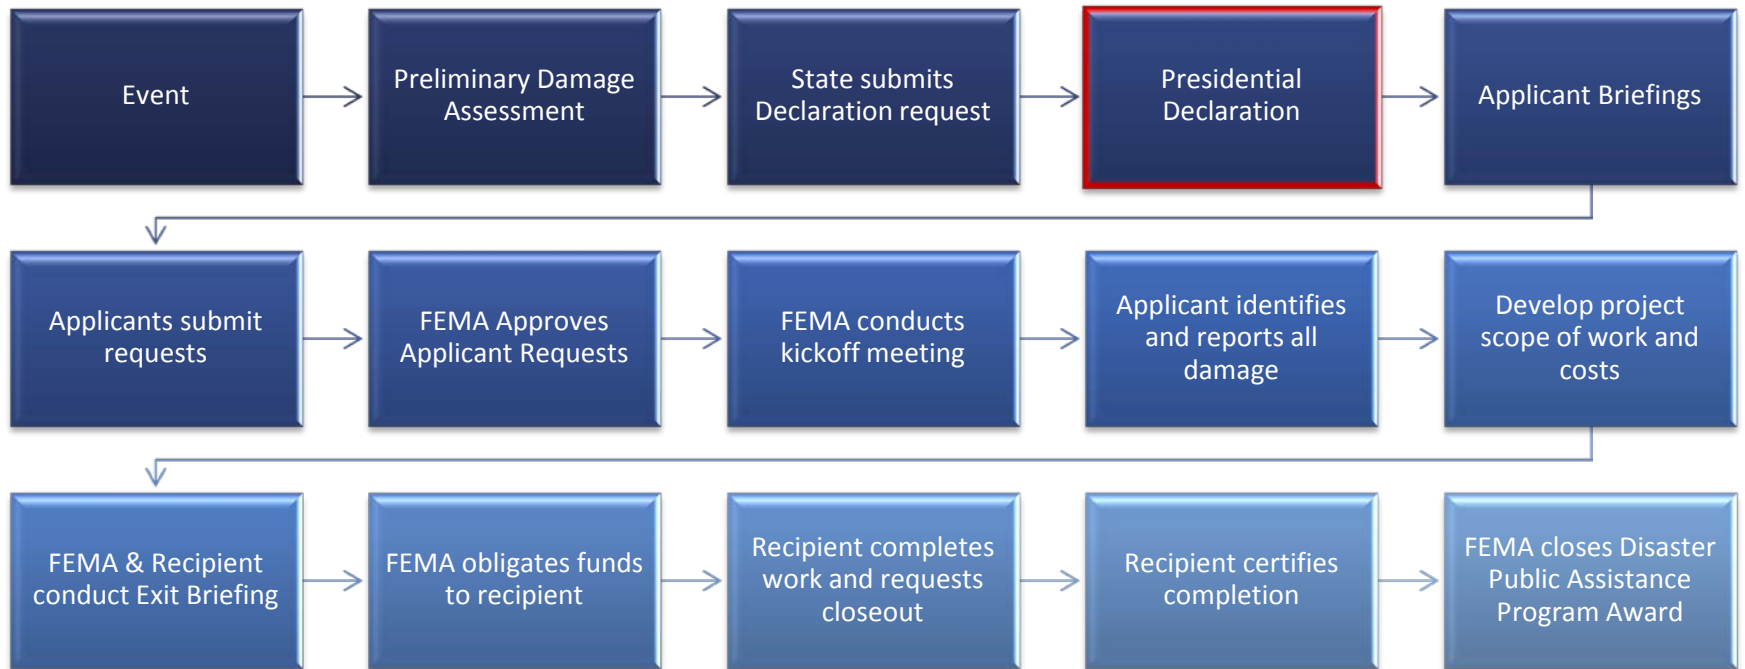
Event

Preliminary Damage Assessment

State submits Declaration request

Presidential Declaration

Applicant Briefings

Applicants submit requests

FEMA Approves Applicant Requests

FEMA conducts kickoff meeting

Applicant identifies and reports all damage

Develop project scope of work and costs

FEMA & Recipient conduct Exit Briefing

FEMA obligates funds to recipient

Recipient completes work and requests closeout

Recipient certifies completion

FEMA closes Disaster Public Assistance Program Award